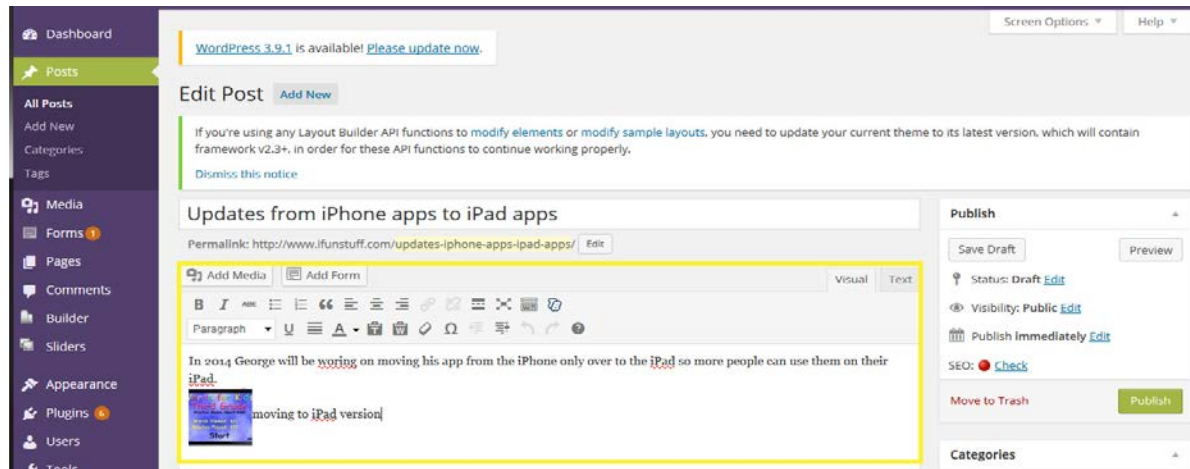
Dashboard
Posts
All Posts
Add New
Categories
Tags
Media
Forms 1
Pages
Comments
Builder
Sliders
Appearance
Plugins 6
Users
Tools

Screen Options ▼
Help ▼

WordPress 3.9.1 is available! Please update now.

Edit Post Add New

If you're using any Layout Builder API functions to modify elements or modify sample layouts, you need to update your current theme to its latest version, which will contain framework v2.3+, in order for these API functions to continue working properly.

Dismiss this notice

Updates from iPhone apps to iPad apps

Permalink: http://www.ifunstuff.com/updates-iphone-apps-ipad-apps/ Edit

Add Media
Add Form
Visual
Text

Paragraph

In 2014 George will be woring on moving his app from the iPhone only over to the iPad so more people can use them on their iPad.

moving to iPad version

Publish
Save Draft
Preview
Status: Draft Edit
Visibility: Public Edit
Publish immediately Edit
SEO: Check
Move to Trash
Publish

Categories